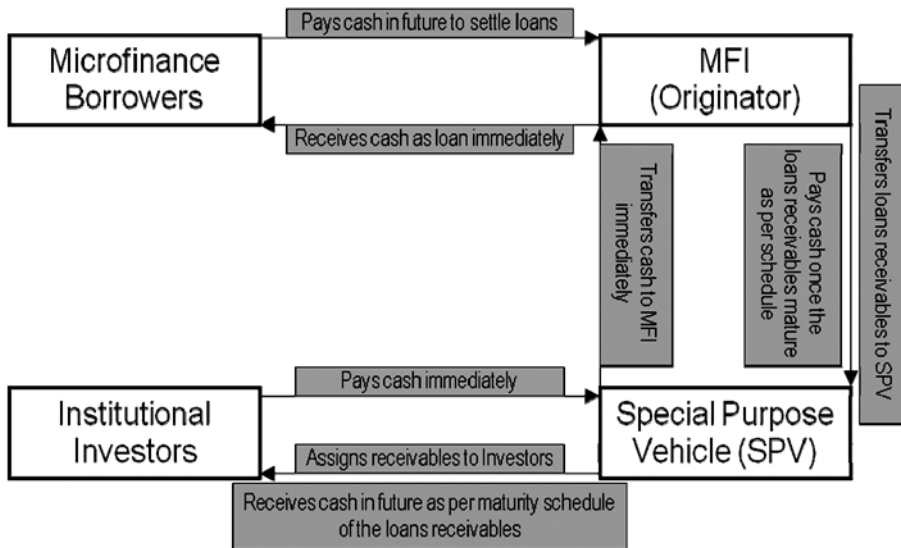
Pays cash in future to settle loans

Microfinance Borrowers

MFI (Originator)

Receives cash as loan immediately

Transfers cash to MFI immediately

Pays cash once the loans receivables mature as per schedule

Transfers loans receivables to SPV

Pays cash immediately

Institutional Investors

Special Purpose Vehicle (SPV)

Assigns receivables to Investors

Receives cash in future as per maturity schedule of the loans receivables